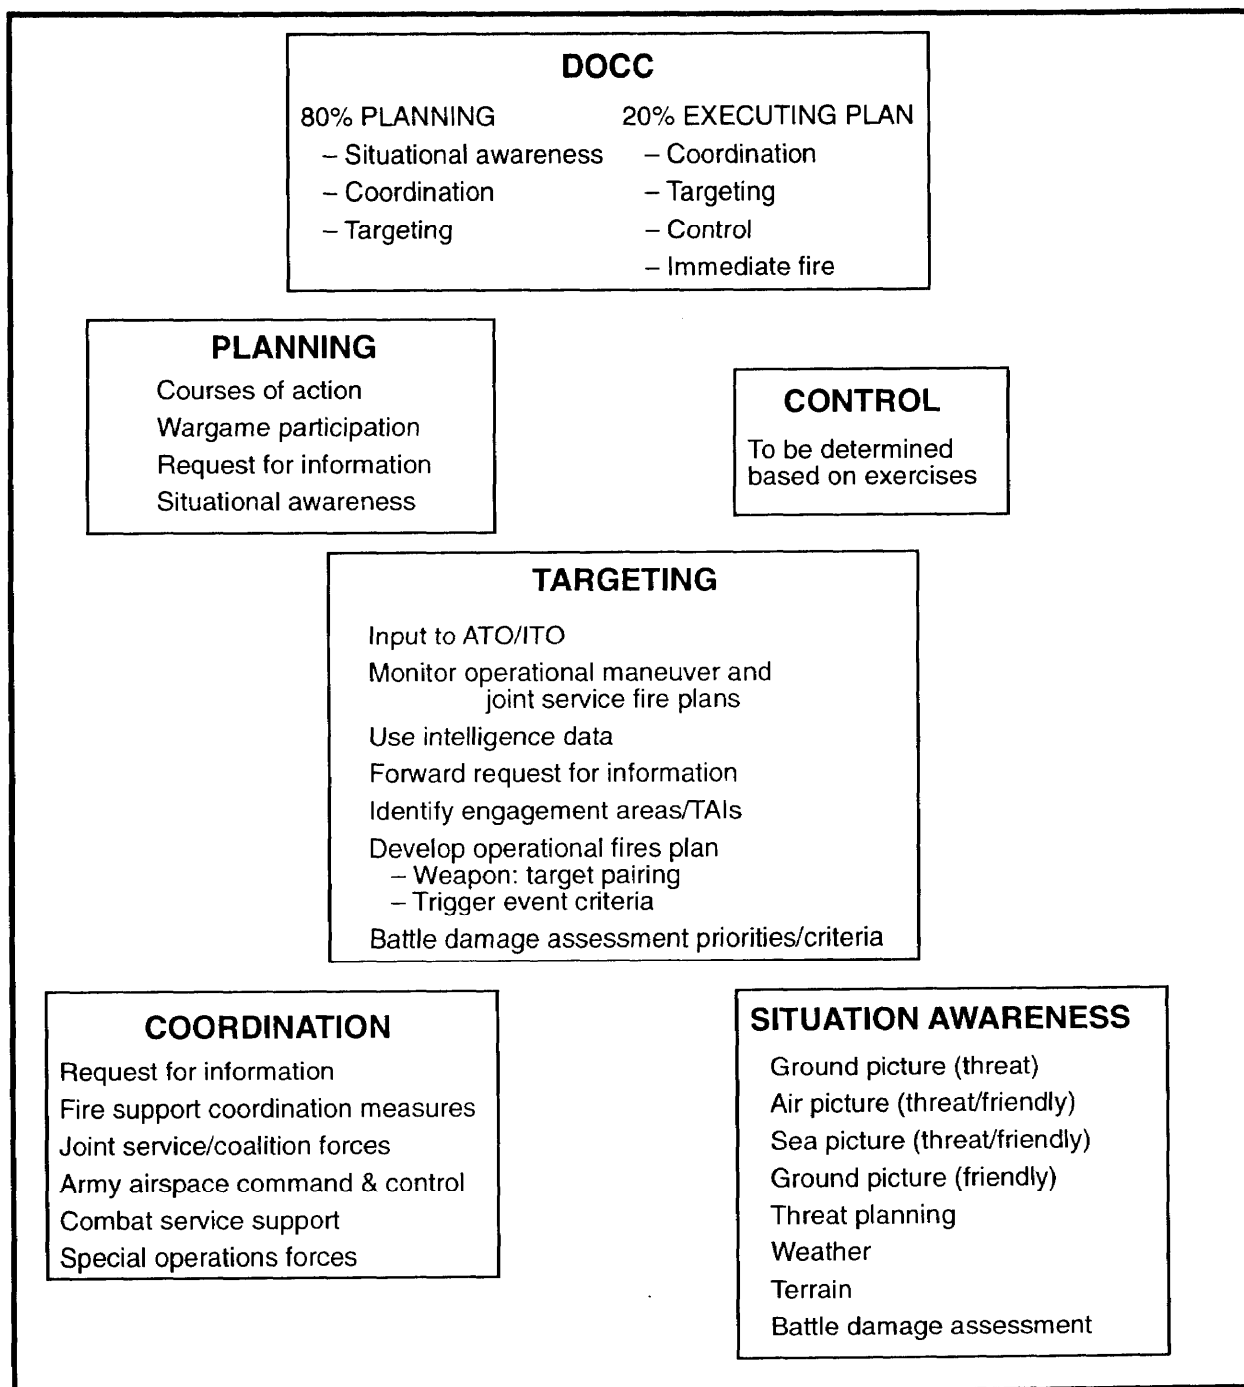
DOCC

80% PLANNING
– Situational awareness
– Coordination
– Targeting

20% EXECUTING PLAN
– Coordination
– Targeting
– Control
– Immediate fire

PLANNING
Courses of action
Wargame participation
Request for information
Situational awareness

CONTROL
To be determined based on exercises

TARGETING
Input to ATO/ITO
Monitor operational maneuver and joint service fire plans
Use intelligence data
Forward request for information
Identify engagement areas/TAIs
Develop operational fires plan
– Weapon: target pairing
– Trigger event criteria
Battle damage assessment priorities/criteria

COORDINATION
Request for information
Fire support coordination measures
Joint service/coalition forces
Army airspace command & control
Combat service support
Special operations forces

SITUATION AWARENESS
Ground picture (threat)
Air picture (threat/friendly)
Sea picture (threat/friendly)
Ground picture (friendly)
Threat planning
Weather
Terrain
Battle damage assessment